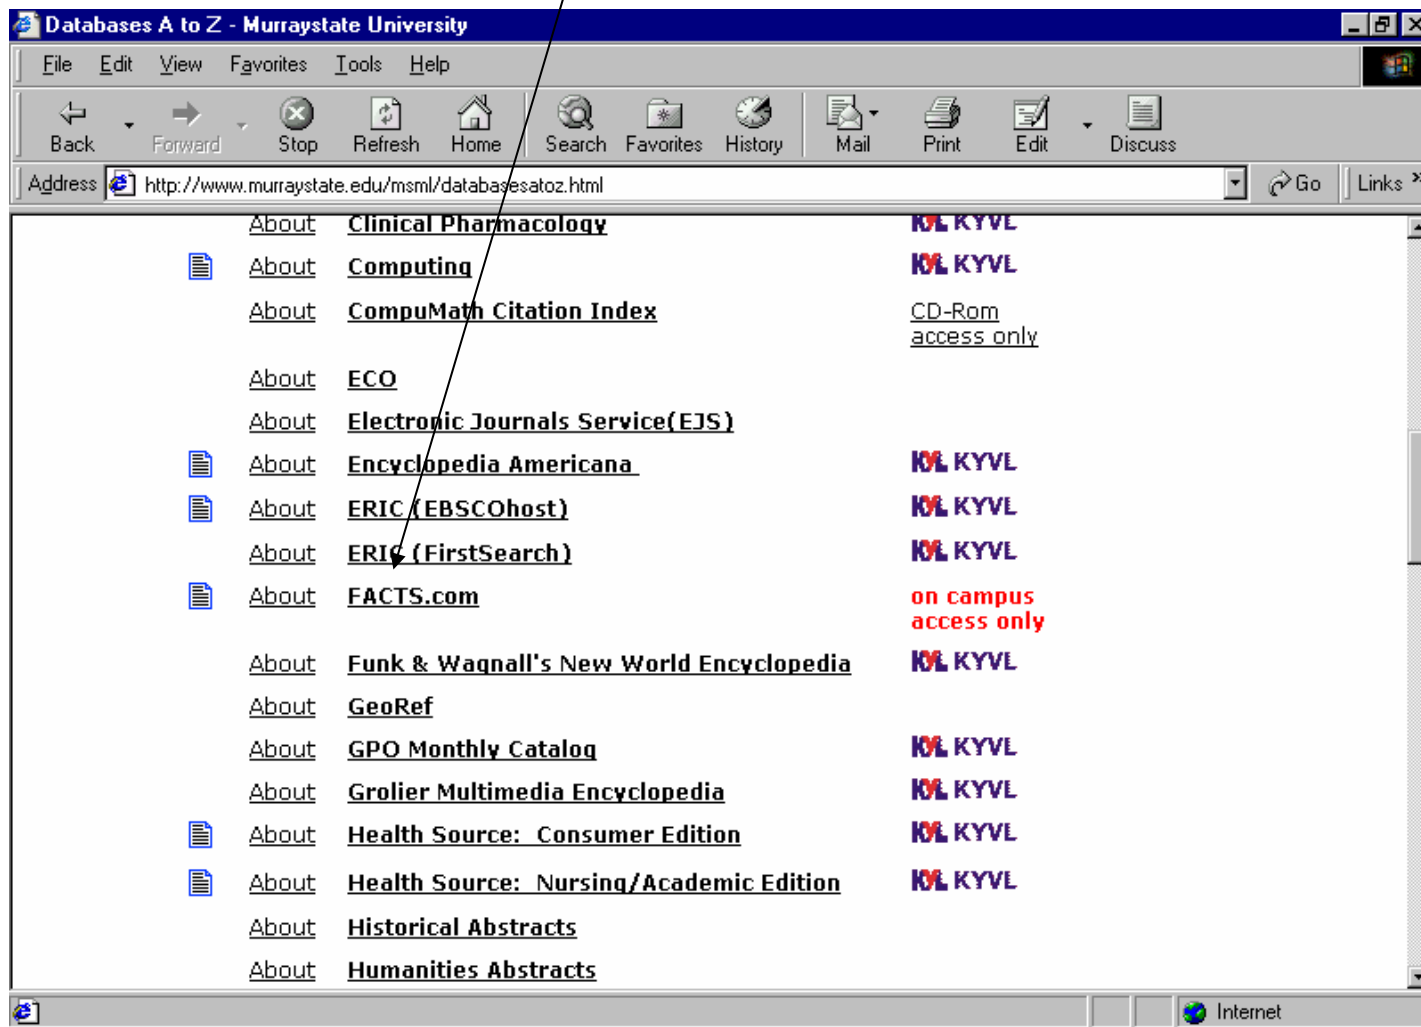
Databases A to Z - Murraystate University

File Edit View Favorites Tools Help

Back Forward Stop Refresh Home Search Favorites History Mail Print Edit Discuss

Address http://www.murraystate.edu/msml/databasesatoz.html Go Links

| | About | Clinical Pharmacology | KYVL KYVL |
|---|---|---|---|
| | About | Computing | KYVL KYVL |
| | About | CompuMath Citation Index | CD-Rom access only |
| | About | ECO | |
| | About | Electronic Journals Service(EJS) | |
| | About | Encyclopedia Americana | KYVL KYVL |
| | About | ERIC (EBSCOhost) | KYVL KYVL |
| | About | ERIC (FirstSearch) | KYVL KYVL |
| | About | FACTS.com | on campus access only |
| | About | Funk & Wagnall's New World Encyclopedia | KYVL KYVL |
| | About | GeoRef | |
| | About | GPO Monthly Catalog | KYVL KYVL |
| | About | Grolier Multimedia Encyclopedia | KYVL KYVL |
| | About | Health Source: Consumer Edition | KYVL KYVL |
| | About | Health Source: Nursing/Academic Edition | KYVL KYVL |
| | About | Historical Abstracts | |
| | About | Humanities Abstracts | |

Internet